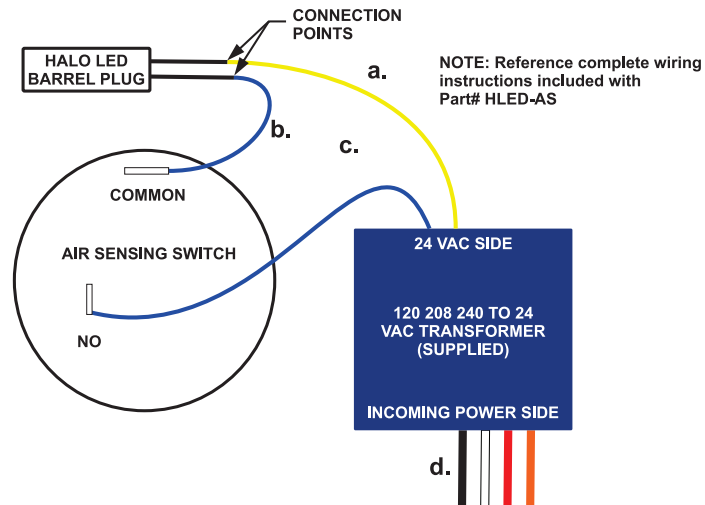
CONNECTION POINTS

HALO LED BARREL PLUG

a.

NOTE: Reference complete wiring instructions included with Part# HLED-AS

b.

c.

COMMON

AIR SENSING SWITCH

NO

24 VAC SIDE

120 208 240 TO 24 VAC TRANSFORMER (SUPPLIED)

INCOMING POWER SIDE

d.